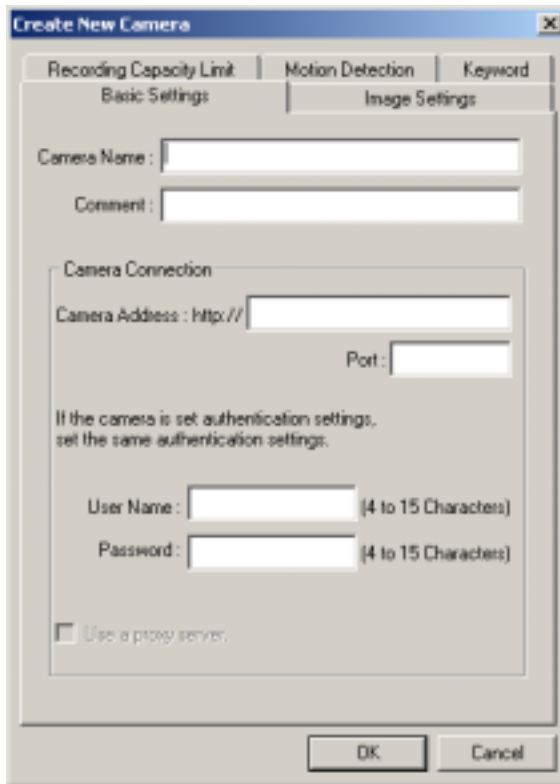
Create New Camera

×

Recording Capacity Limit | Motion Detection | Keyword

Basic Settings | Image Settings

Camera Name :

Comment :

Camera Connection

Camera Address : http://

Port :

If the camera is set authentication settings, set the same authentication settings.

User Name : (4 to 15 Characters)

Password : (4 to 15 Characters)

Use a proxy server.

OK

Cancel